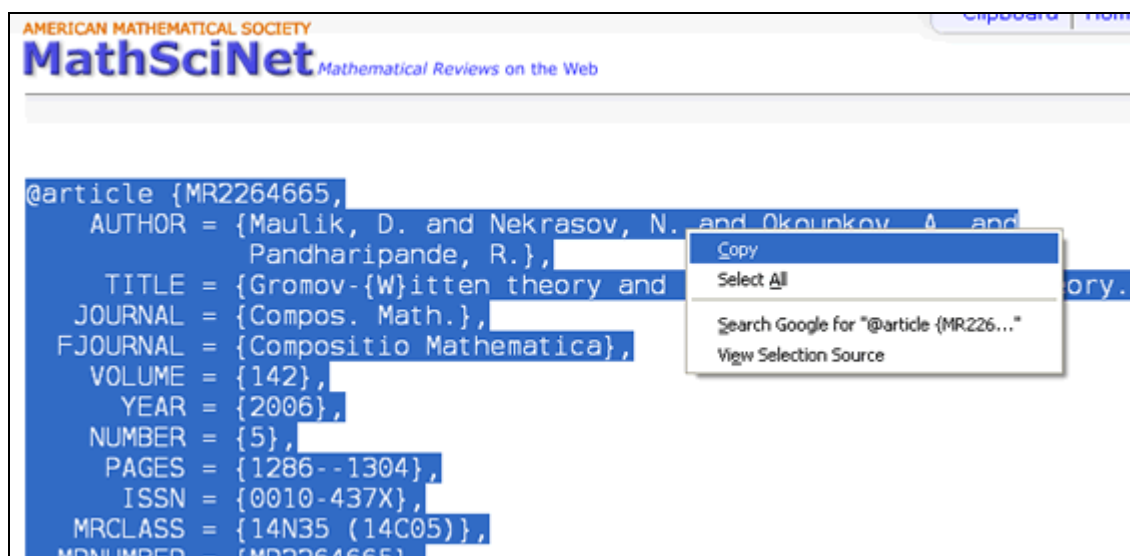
AMERICAN MATHEMATICAL SOCIETY
MathSciNet Mathematical Reviews on the Web

Clipboard | Hom

@article {MR2264665,
AUTHOR = {Maulik, D. and Nekrasov, N. and Okounkov, A. and Pandharipande, R.},
TITLE = {Gromov-{W}itten theory and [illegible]ory.
JOURNAL = {Compos. Math.},
FJOURNAL = {Compositio Mathematica},
VOLUME = {142},
YEAR = {2006},
NUMBER = {5},
PAGES = {1286--1304},
ISSN = {0010-437X},
MRCLASS = {14N35 (14C05)},
MRNUMBER = {MR2264665},

Copy
Select All
Search Google for "@article {MR226..."
View Selection Source